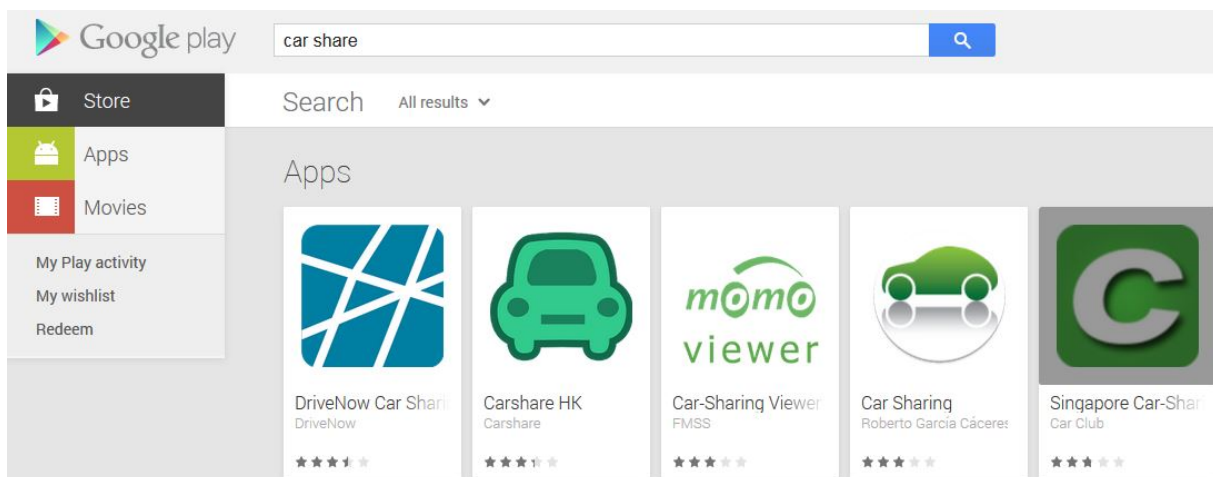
Google play

car share

Store

Apps

Movies

My Play activity

My wishlist

Redeem

Search All results

Apps

momo viewer

DriveNow Car Shari
DriveNow

Carshare HK
Carshare

Car-Sharing Viewer
FMSS

Car Sharing
Roberto Garcia Cáceres

Singapore Car-Shar
Car Club